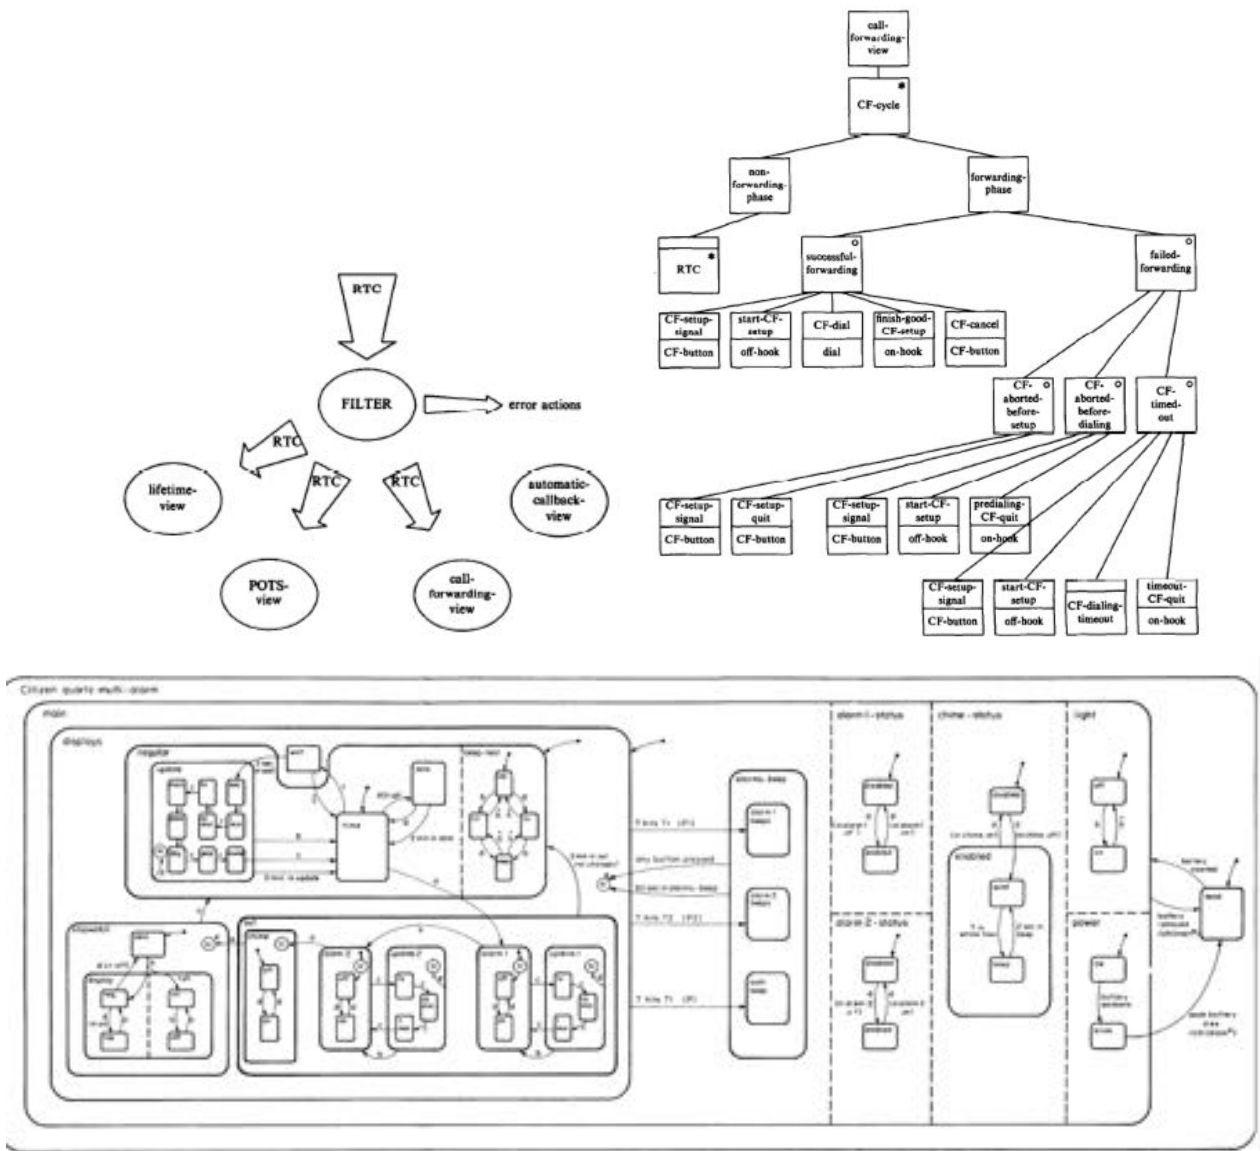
RTC

FILTER

error actions

RTC

RTC

RTC

lifetime-view

automatic-callback-view

POTS-view

call-forwarding-view

call-forwarding-view

CF-cycle

non-forwarding-phase

forwarding-phase

RTC

successful-forwarding

failed-forwarding

| CF-setup-signal | start-CF-setup | CF-dial | finish-good-CF-setup | CF-cancel |
|---|---|---|---|---|
| CF-button | off-hook | dial | on-hook | CF-button |

CF-aborted-before-setup

CF-aborted-before-dialing

CF-timed-out

| CF-setup-signal | CF-setup-quit | CF-setup-signal | start-CF-setup | predialing-CF-quit |
|---|---|---|---|---|
| CF-button | CF-button | CF-button | off-hook | on-hook |

| CF-setup-signal | start-CF-setup | CF-dialing-timeout | timeout-CF-quit |
|---|---|---|---|
| CF-button | off-hook | | on-hook |

Citizen quartz multi-alarm

main

displays

regular

update

stopwatch

alarms-beep

alarm 1 - status

chime - status

light

alarm 2 - status

power

enabled

disabled

dead

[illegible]